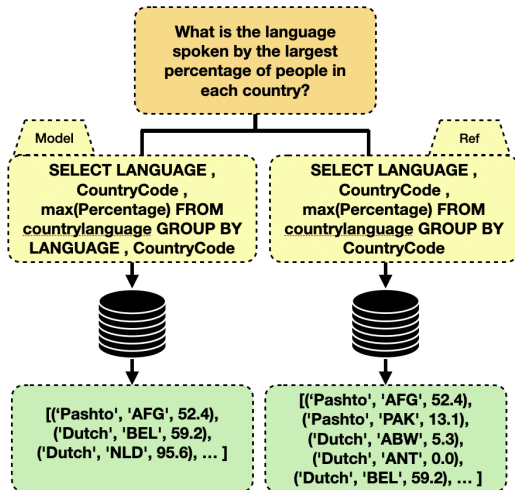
What is the language spoken by the largest percentage of people in each country?

Model

SELECT LANGUAGE , CountryCode , max(Percentage) FROM countrylanguage GROUP BY LANGUAGE , CountryCode

[('Pashto', 'AFG', 52.4), ('Dutch', 'BEL', 59.2), ('Dutch', 'NLD', 95.6), … ]

Ref

SELECT LANGUAGE , CountryCode , max(Percentage) FROM countrylanguage GROUP BY CountryCode

[('Pashto', 'AFG', 52.4), ('Pashto', 'PAK', 13.1), ('Dutch', 'ABW', 5.3), ('Dutch', 'ANT', 0.0), ('Dutch', 'BEL', 59.2), … ]